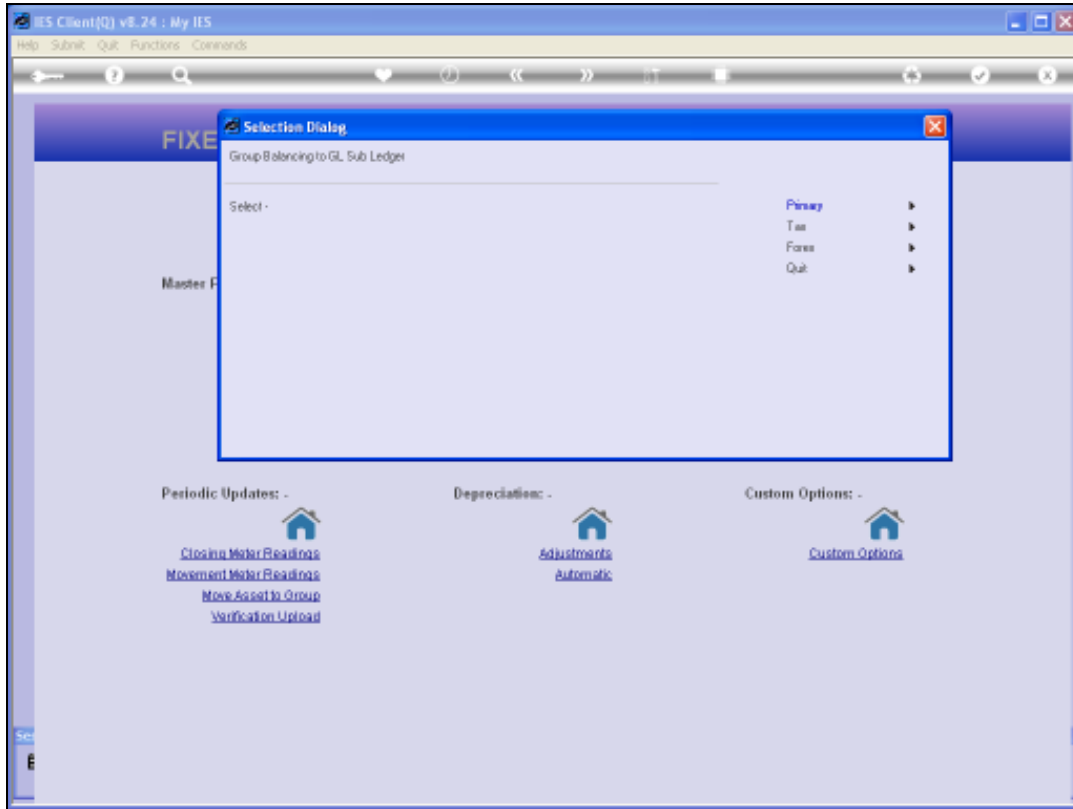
IES Client(Q) v8.24 : My IES

Help Submit Quit Functions Commands

FIXE

Selection Dialog

Group Balancing to GL Sub Ledger

Select -

Primary
Tax
Forex
Quit

Master F

Periodic Updates: -

Closing Meter Readings
Movement Meter Readings
Move Asset to Group
Verification Upload

Depreciation: -

Adjustments
Automatic

Custom Options: -

Custom Options

Se

6